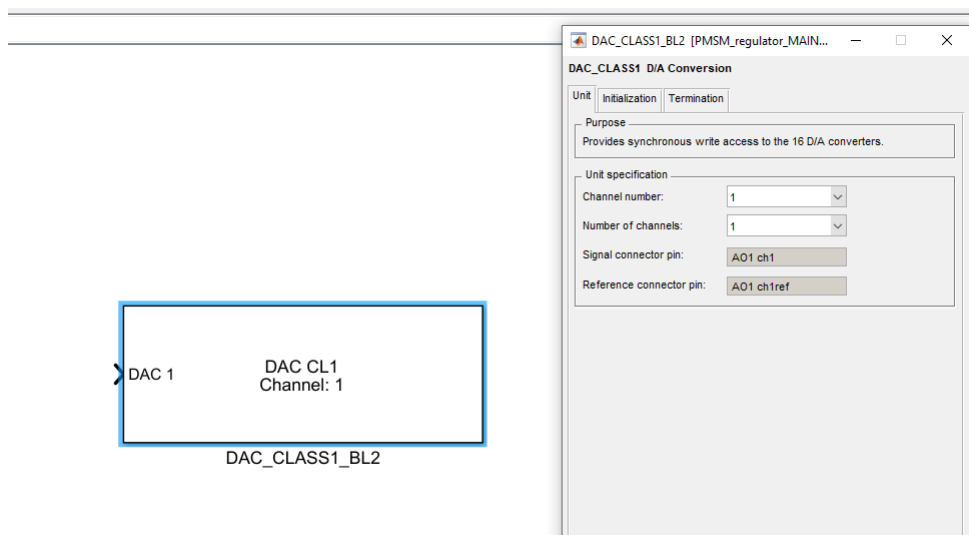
DAC 1

DAC CL1
Channel: 1

DAC_CLASS1_BL2

DAC_CLASS1_BL2 [PMSM_regulator_MAIN...

DAC_CLASS1 D/A Conversion

Unit | Initialization | Termination

Purpose
Provides synchronous write access to the 16 D/A converters.

Unit specification
Channel number: 1
Number of channels: 1
Signal connector pin: AO1 ch1
Reference connector pin: AO1 ch1ref